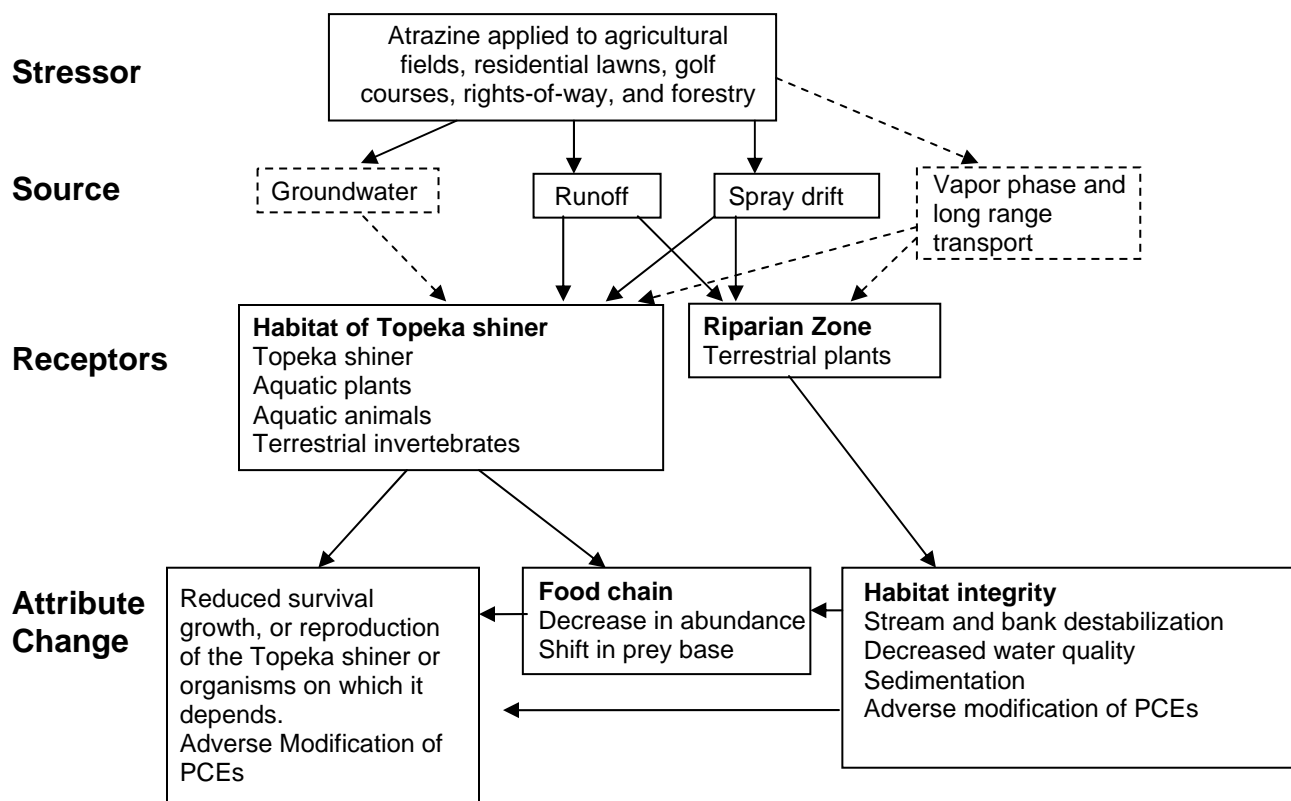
Stressor

Atrazine applied to agricultural fields, residential lawns, golf courses, rights-of-way, and forestry

Source

Groundwater

Runoff

Spray drift

Vapor phase and long range transport

Receptors

Habitat of Topeka shiner
Topeka shiner
Aquatic plants
Aquatic animals
Terrestrial invertebrates

Riparian Zone
Terrestrial plants

Attribute Change

Reduced survival growth, or reproduction of the Topeka shiner or organisms on which it depends.
Adverse Modification of PCEs

Food chain
Decrease in abundance
Shift in prey base

Habitat integrity
Stream and bank destabilization
Decreased water quality
Sedimentation
Adverse modification of PCEs